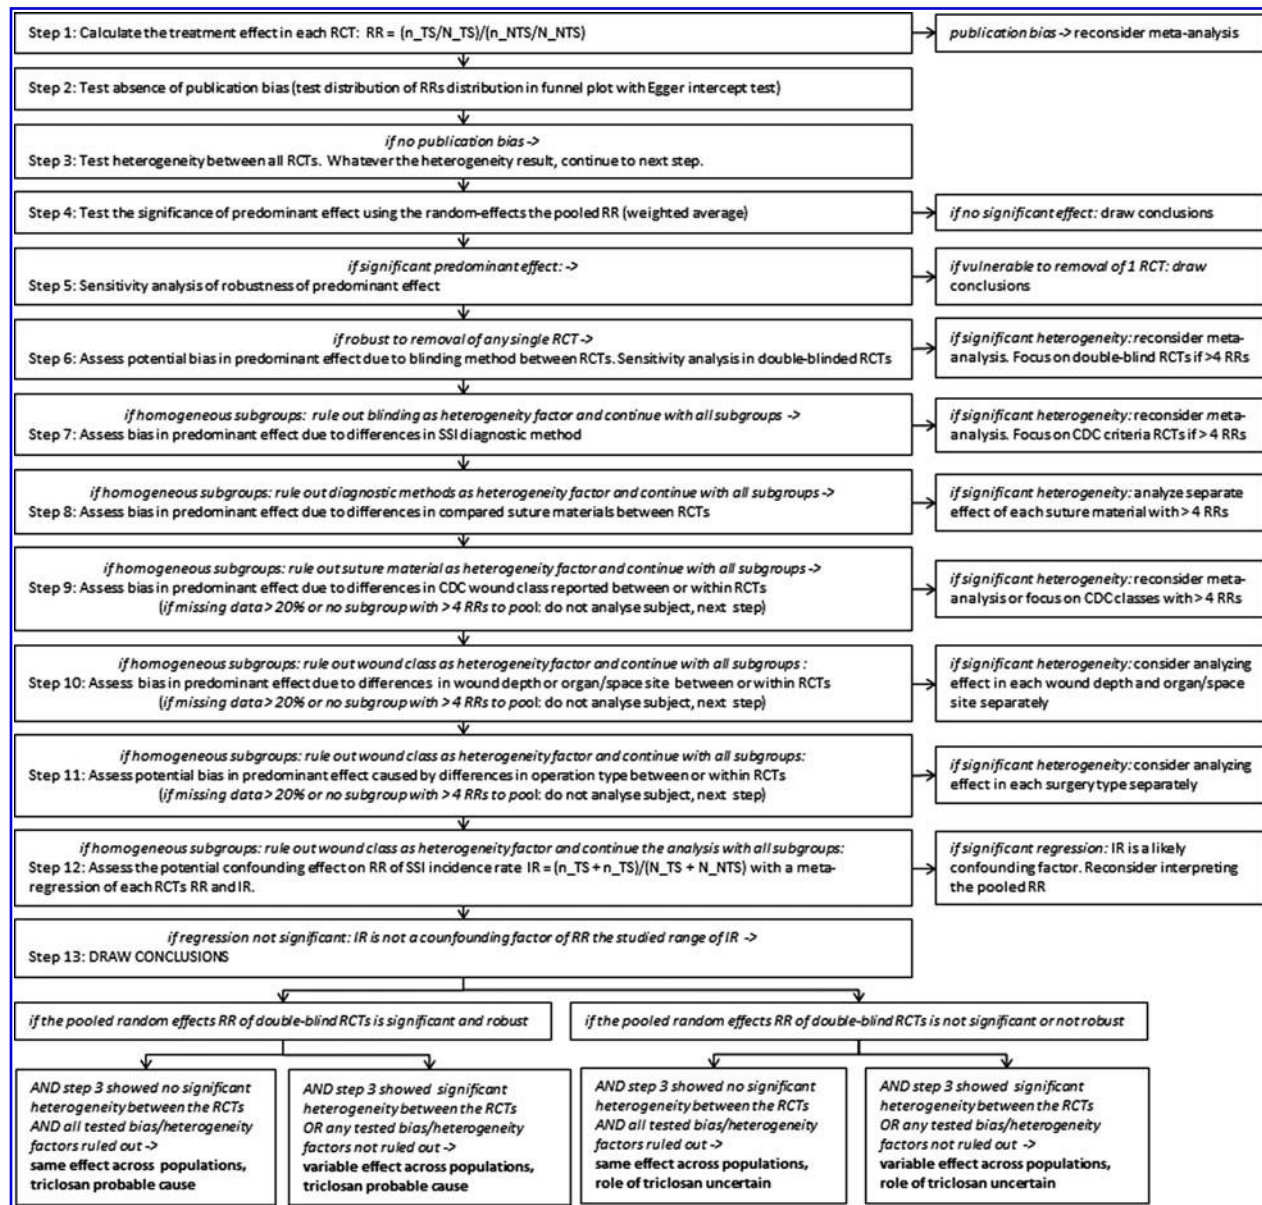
Step 1: Calculate the treatment effect in each RCT: RR = (n_TS/N_TS)/(n_NTS/N_NTS)

publication bias -> reconsider meta-analysis

Step 2: Test absence of publication bias (test distribution of RRs distribution in funnel plot with Egger intercept test)

if no publication bias ->
Step 3: Test heterogeneity between all RCTs. Whatever the heterogeneity result, continue to next step.

Step 4: Test the significance of predominant effect using the random-effects the pooled RR (weighted average)

if no significant effect: draw conclusions

if significant predominant effect: ->
Step 5: Sensitivity analysis of robustness of predominant effect

if vulnerable to removal of 1 RCT: draw conclusions

if robust to removal of any single RCT ->
Step 6: Assess potential bias in predominant effect due to blinding method between RCTs. Sensitivity analysis in double-blinded RCTs

if significant heterogeneity: reconsider meta-analysis. Focus on double-blind RCTs if >4 RRs

if homogeneous subgroups: rule out blinding as heterogeneity factor and continue with all subgroups ->
Step 7: Assess bias in predominant effect due to differences in SSI diagnostic method

if significant heterogeneity: reconsider meta-analysis. Focus on CDC criteria RCTs if > 4 RRs

if homogeneous subgroups: rule out diagnostic methods as heterogeneity factor and continue with all subgroups ->
Step 8: Assess bias in predominant effect due to differences in compared suture materials between RCTs

if significant heterogeneity: analyze separate effect of each suture material with > 4 RRs

if homogeneous subgroups: rule out suture material as heterogeneity factor and continue with all subgroups ->
Step 9: Assess bias in predominant effect due to differences in CDC wound class reported between or within RCTs
(if missing data > 20% or no subgroup with > 4 RRs to pool: do not analyse subject, next step)

if significant heterogeneity: reconsider meta-analysis or focus on CDC classes with > 4 RRs

if homogeneous subgroups: rule out wound class as heterogeneity factor and continue with all subgroups :
Step 10: Assess bias in predominant effect due to differences in wound depth or organ/space site between or within RCTs
(if missing data > 20% or no subgroup with > 4 RRs to pool: do not analyse subject, next step)

if significant heterogeneity: consider analyzing effect in each wound depth and organ/space site separately

if homogeneous subgroups: rule out wound class as heterogeneity factor and continue with all subgroups:
Step 11: Assess potential bias in predominant effect caused by differences in operation type between or within RCTs
(if missing data > 20% or no subgroup with > 4 RRs to pool: do not analyse subject, next step)

if significant heterogeneity: consider analyzing effect in each surgery type separately

if homogeneous subgroups: rule out wound class as heterogeneity factor and continue the analysis with all subgroups:
Step 12: Assess the potential confounding effect on RR of SSI incidence rate IR = (n_TS + n_TS)/(N_TS + N_NTS) with a meta-regression of each RCTs RR and IR.

if significant regression: IR is a likely confounding factor. Reconsider interpreting the pooled RR

if regression not significant: IR is not a counfounding factor of RR the studied range of IR ->
Step 13: DRAW CONCLUSIONS

if the pooled random effects RR of double-blind RCTs is significant and robust

if the pooled random effects RR of double-blind RCTs is not significant or not robust

AND step 3 showed no significant heterogeneity between the RCTs AND all tested bias/heterogeneity factors ruled out ->
same effect across populations, triclosan probable cause

AND step 3 showed significant heterogeneity between the RCTs OR any tested bias/heterogeneity factors not ruled out ->
variable effect across populations, triclosan probable cause

AND step 3 showed no significant heterogeneity between the RCTs AND all tested bias/heterogeneity factors ruled out ->
same effect across populations, role of triclosan uncertain

AND step 3 showed significant heterogeneity between the RCTs OR any tested bias/heterogeneity factors not ruled out ->
variable effect across populations, role of triclosan uncertain